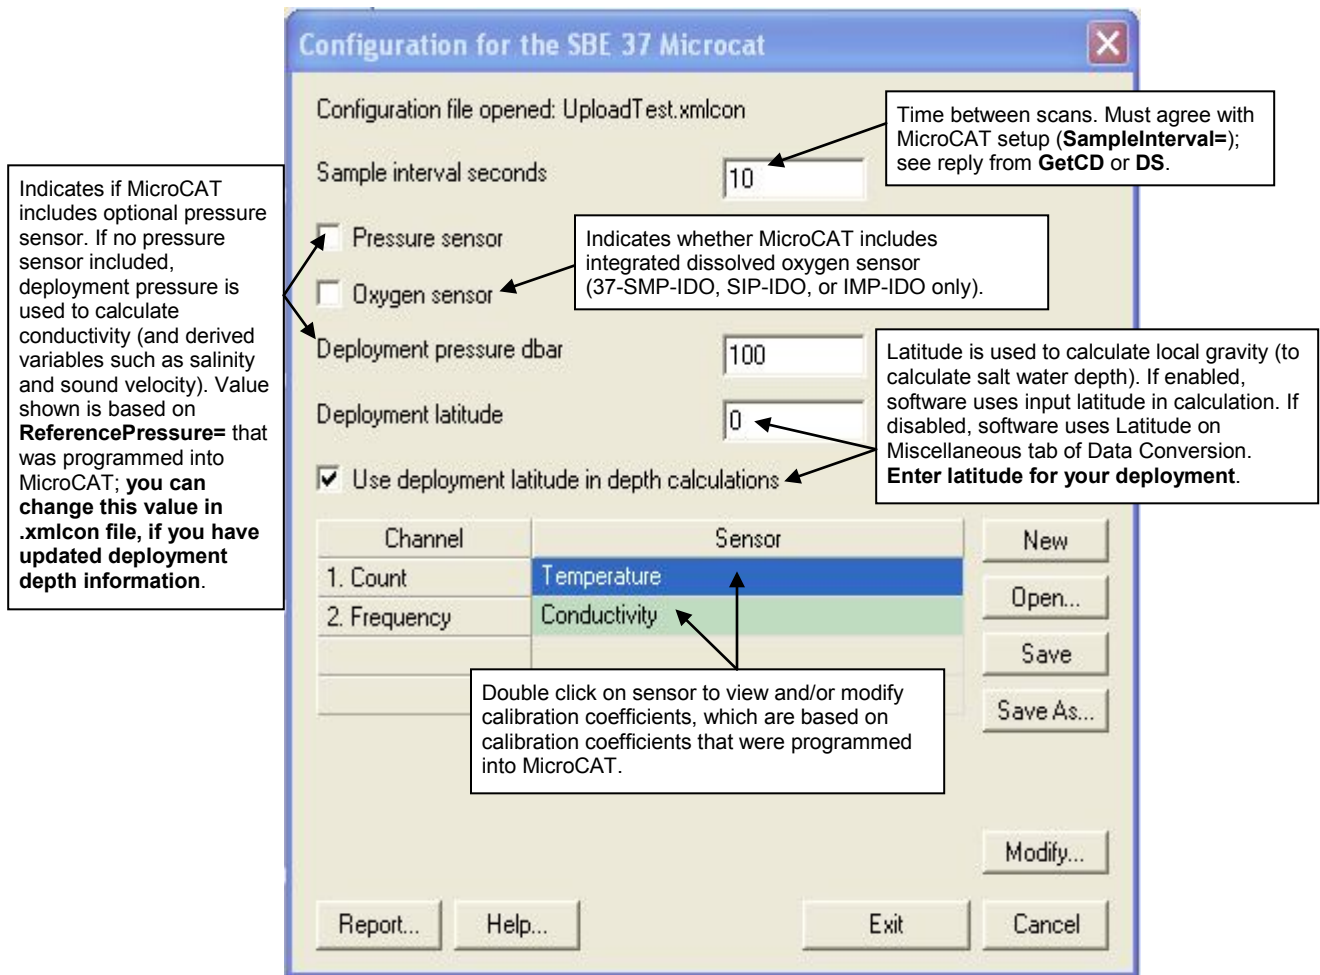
Configuration for the SBE 37 Microcat

Configuration file opened: UploadTest.xmlcon

Time between scans. Must agree with MicroCAT setup (**SampleInterval=**); see reply from **GetCD** or **DS**.

Sample interval seconds 10

Indicates if MicroCAT includes optional pressure sensor. If no pressure sensor included, deployment pressure is used to calculate conductivity (and derived variables such as salinity and sound velocity). Value shown is based on **ReferencePressure=** that was programmed into MicroCAT; **you can change this value in .xmlcon file, if you have updated deployment depth information**.

Pressure sensor

Indicates whether MicroCAT includes integrated dissolved oxygen sensor (37-SMP-IDO, SIP-IDO, or IMP-IDO only).

Oxygen sensor

Deployment pressure dbar 100

Latitude is used to calculate local gravity (to calculate salt water depth). If enabled, software uses input latitude in calculation. If disabled, software uses Latitude on Miscellaneous tab of Data Conversion. **Enter latitude for your deployment**.

Deployment latitude 0

Use deployment latitude in depth calculations

| Channel | Sensor |
|---|---|
| 1. Count | Temperature |
| 2. Frequency | Conductivity |

New

Open...

Save

Save As...

Double click on sensor to view and/or modify calibration coefficients, which are based on calibration coefficients that were programmed into MicroCAT.

Modify...

Report... Help... Exit Cancel